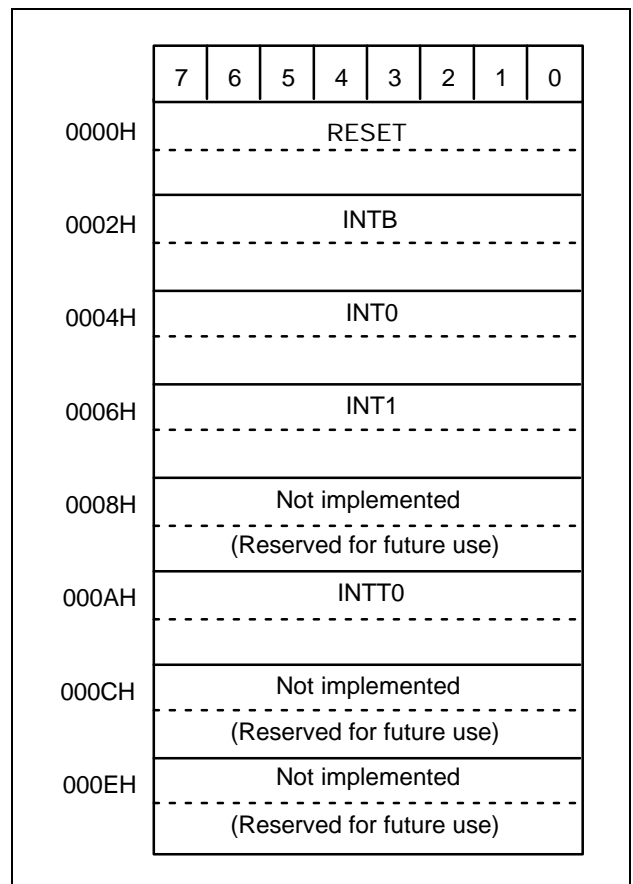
| | 7 | 6 | 5 | 4 | 3 | 2 | 1 | 0 |
|---|---|---|---|---|---|---|---|---|
| 0000H | RESET | | | | | | | |
| 0002H | INTB | | | | | | | |
| 0004H | INT0 | | | | | | | |
| 0006H | INT1 | | | | | | | |
| 0008H | Not implemented (Reserved for future use) | | | | | | | |
| 000AH | INTT0 | | | | | | | |
| 000CH | Not implemented (Reserved for future use) | | | | | | | |
| 000EH | Not implemented (Reserved for future use) | | | | | | | |